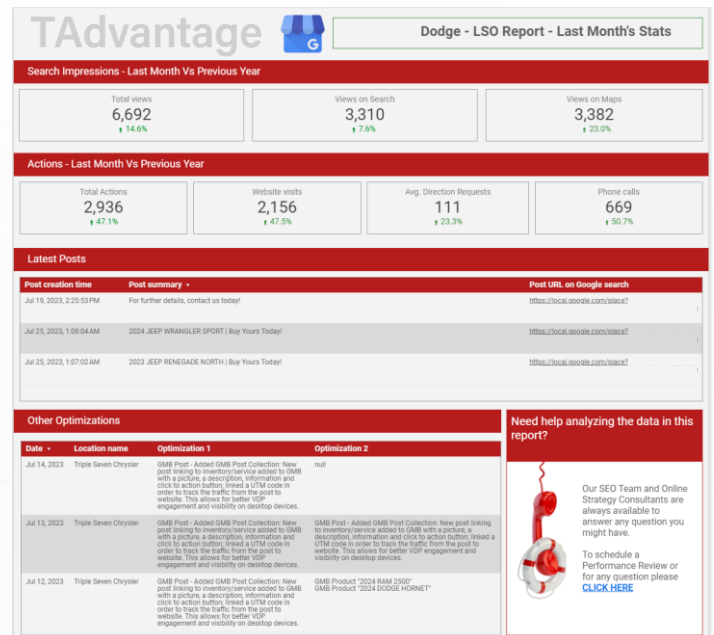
TAdvantage

Dodge - LSO Report - Last Month's Stats

Search Impressions - Last Month Vs Previous Year

Total views
6,692
↑ 14.6%

Views on Search
3,310
↑ 7.6%

Views on Maps
3,382
↑ 23.0%

Actions - Last Month Vs Previous Year

Total Actions
2,936
↑ 47.1%

Website visits
2,156
↑ 47.5%

Avg. Direction Requests
111
↑ 23.3%

Phone calls
669
↑ 50.7%

Latest Posts

| Post creation time | Post summary ▾ | Post URL on Google search |
|---|---|---|
| Jul 19, 2023, 2:25:53 PM | For further details, contact us today! | https://local.google.com/place? |
| Jul 25, 2023, 1:08:04 AM | 2024 JEEP WRANGLER SPORT \| Buy Yours Today! | https://local.google.com/place? |
| Jul 25, 2023, 1:07:02 AM | 2023 JEEP RENEGADE NORTH \| Buy Yours Today! | https://local.google.com/place? |

Other Optimizations

| Date ▾ | Location name | Optimization 1 | Optimization 2 |
|---|---|---|---|
| Jul 14, 2023 | Triple Seven Chrysler | GMB Post - Added GMB Post Collection: New post linking to inventory/service added to GMB with a picture, a description, information and click to action button, linked a UTM code in order to track the traffic from the post to website. This allows for better VDP engagement and visibility on desktop devices. | null |
| Jul 13, 2023 | Triple Seven Chrysler | GMB Post - Added GMB Post Collection: New post linking to inventory/service added to GMB with a picture, a description, information and click to action button, linked a UTM code in order to track the traffic from the post to website. This allows for better VDP engagement and visibility on desktop devices. | GMB Post - Added GMB Post Collection: New post linking to inventory/service added to GMB with a picture, a description, information and click to action button, linked a UTM code in order to track the traffic from the post to website. This allows for better VDP engagement and visibility on desktop devices. |
| Jul 12, 2023 | Triple Seven Chrysler | GMB Post - Added GMB Post Collection: New post linking to inventory/service added to GMB with a picture, a description, information and click to action button, linked a UTM code in order to track the traffic from the post to website. This allows for better VDP engagement and visibility on desktop devices. | GMB Product "2024 RAM 2500" GMB Product "2024 DODGE HORNET" |

Need help analyzing the data in this report?

Our SEO Team and Online Strategy Consultants are always available to answer any question you might have.

To schedule a Performance Review or for any question please CLICK HERE